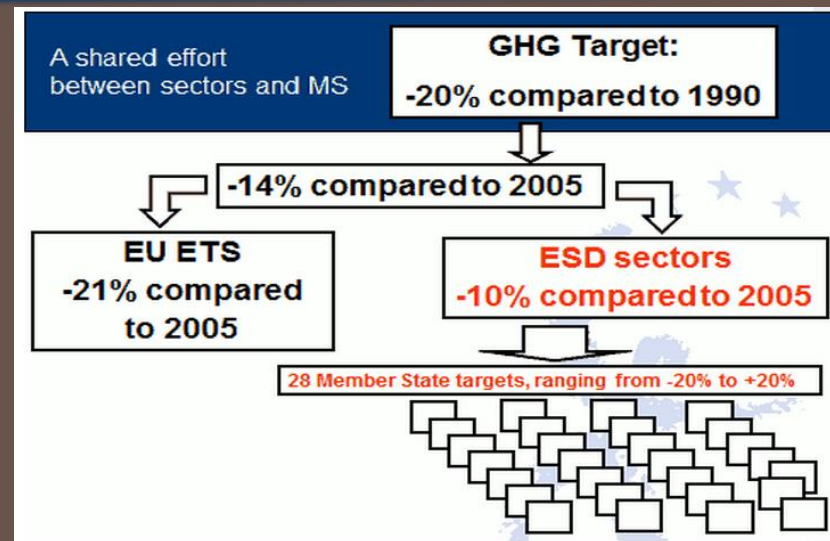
A shared effort between sectors and MS

GHG Target:
-20% comparedto 1990

-14% comparedto 2005

EU ETS
-21% compared to 2005

ESD sectors
-10% comparedto 2005

28 Member State targets, ranging from -20% to +20%